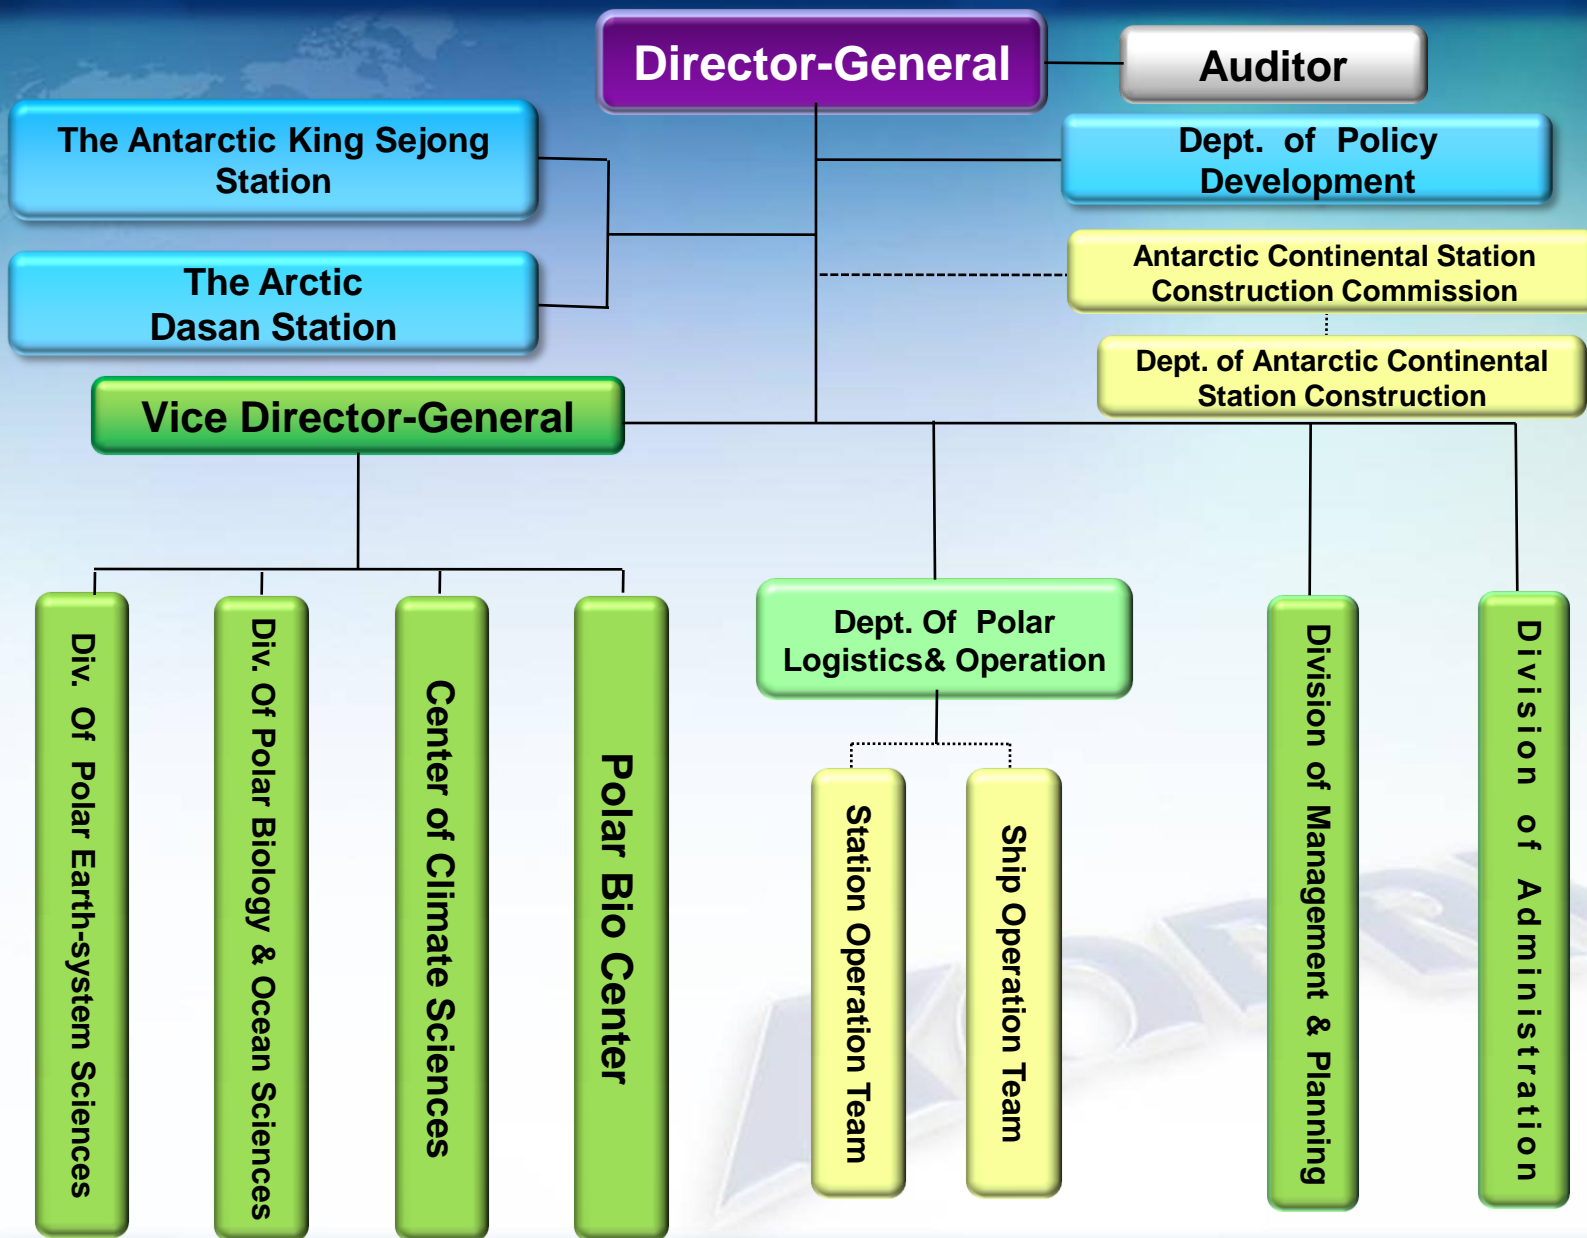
Director-General

Auditor

The Antarctic King Sejong Station

Dept. of Policy Development

Antarctic Continental Station Construction Commission

The Arctic Dasan Station

Dept. of Antarctic Continental Station Construction

Vice Director-General

Div. Of Polar Earth-system Sciences

Div. Of Polar Biology & Ocean Sciences

Center of Climate Sciences

Polar Bio Center

Dept. Of Polar Logistics& Operation

Station Operation Team

Ship Operation Team

Division of Management & Planning

Division of Administration